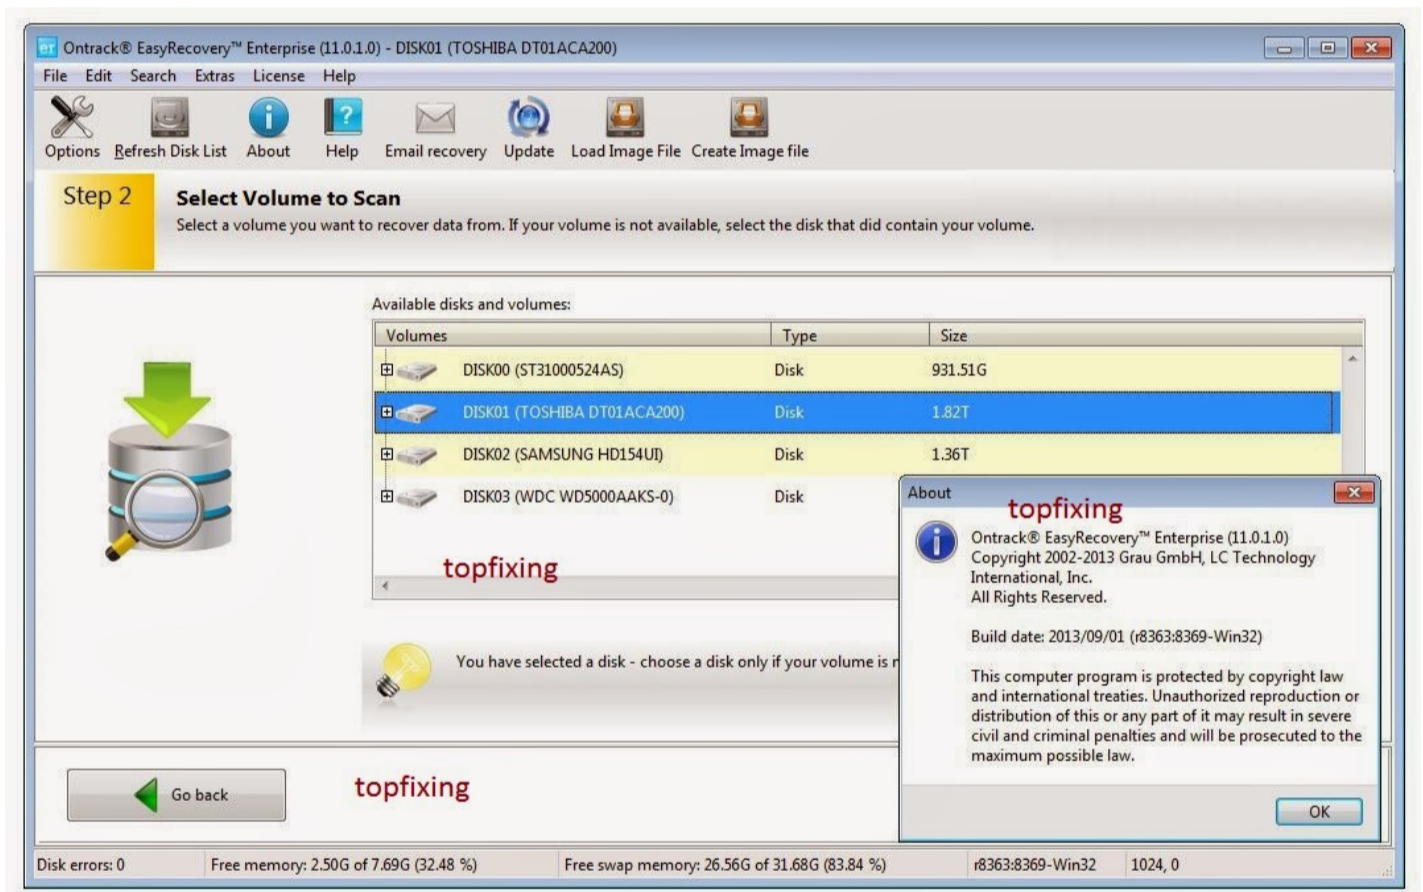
Ontrack® EasyRecovery™ Enterprise (11.0.1.0) - DISK01 (TOSHIBA DT01ACA200)

File Edit Search Extras License Help

Options Refresh Disk List About Help Email recovery Update Load Image File Create Image file

Step 2

Select Volume to Scan

Select a volume you want to recover data from. If your volume is not available, select the disk that did contain your volume.

Available disks and volumes:

| Volumes | Type | Size |
|---|---|---|
| DISK00 (ST31000524AS) | Disk | 931.51G |
| DISK01 (TOSHIBA DT01ACA200) | Disk | 1.82T |
| DISK02 (SAMSUNG HD154UI) | Disk | 1.36T |
| DISK03 (WDC WD5000AAKS-0) | Disk | |

topfixing

You have selected a disk - choose a disk only if your volume is r

Go back

topfixing

About

topfixing

Ontrack® EasyRecovery™ Enterprise (11.0.1.0)
Copyright 2002-2013 Grau GmbH, LC Technology International, Inc.
All Rights Reserved.

Build date: 2013/09/01 (r8363:8369-Win32)

This computer program is protected by copyright law and international treaties. Unauthorized reproduction or distribution of this or any part of it may result in severe civil and criminal penalties and will be prosecuted to the maximum possible law.

OK

Disk errors: 0 Free memory: 2.50G of 7.69G (32.48 %) Free swap memory: 26.56G of 31.68G (83.84 %) r8363:8369-Win32 1024, 0